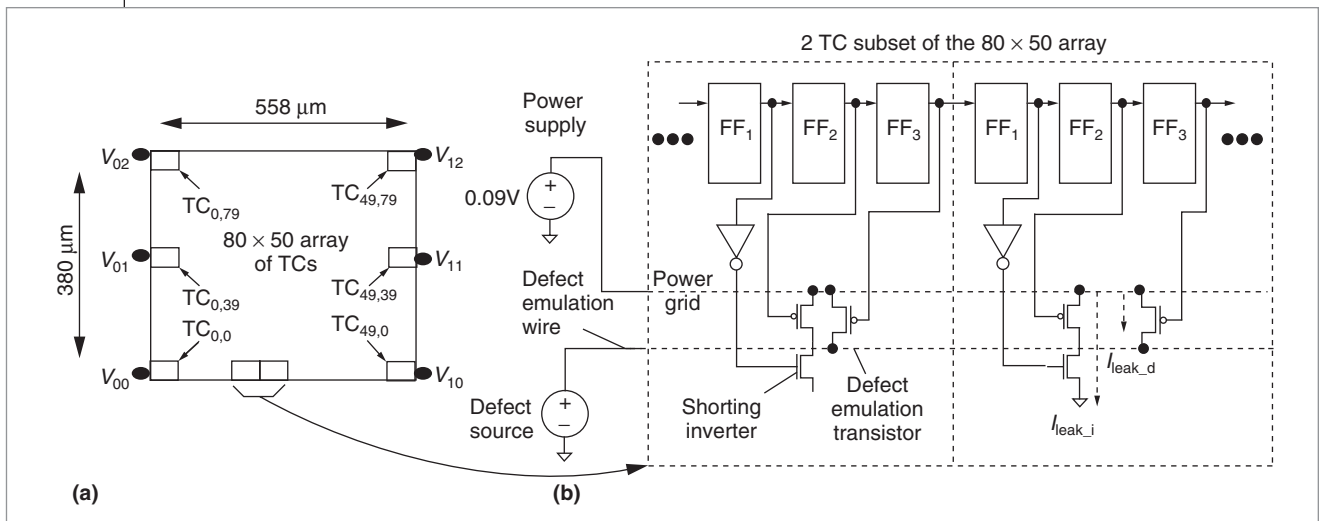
558 μm

380 μm

$V_{02}$

$V_{12}$

$TC_{0,79}$

$TC_{49,79}$

$V_{01}$

80 × 50 array of TCs

$V_{11}$

$TC_{0,39}$

$TC_{49,39}$

$TC_{0,0}$

$TC_{49,0}$

$V_{00}$

$V_{10}$

(a)

2 TC subset of the 80 × 50 array

Power supply

0.09V

+

–

$FF_1$

$FF_2$

$FF_3$

$FF_1$

$FF_2$

$FF_3$

Defect emulation wire

Power grid

Defect source

+

–

Shorting inverter

Defect emulation transistor

$I_{leak\_d}$

$I_{leak\_i}$

(b)